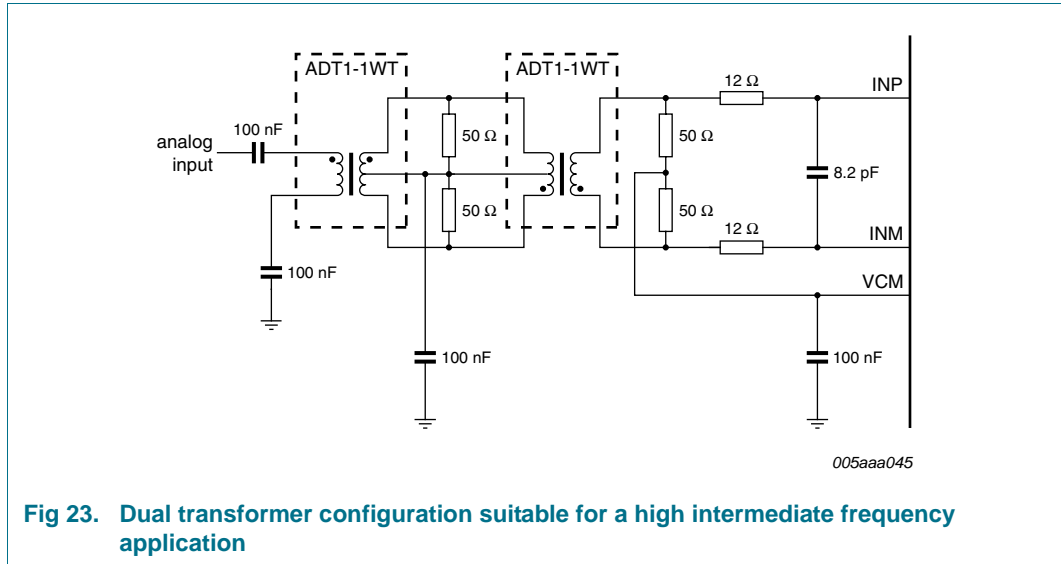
ADT1-1WT

ADT1-1WT

12 Ω

INP

analog input

100 nF

50 Ω

50 Ω

8.2 pF

50 Ω

50 Ω

12 Ω

INM

100 nF

VCM

100 nF

100 nF

005aaa045

Fig 23. Dual transformer configuration suitable for a high intermediate frequency application